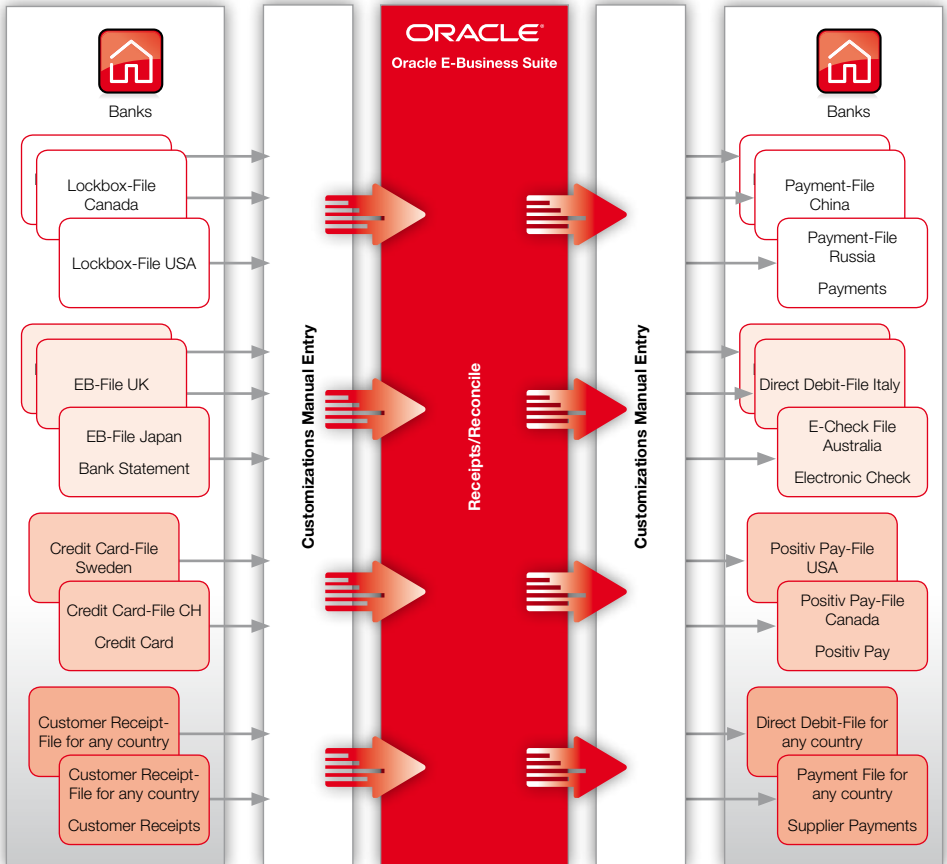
Banks

Lockbox-File Canada

Lockbox-File USA

EB-File UK

EB-File Japan

Bank Statement

Credit Card-File Sweden

Credit Card-File CH

Credit Card

Customer Receipt-File for any country

Customer Receipt-File for any country

Customer Receipts

Customizations Manual Entry

ORACLE
Oracle E-Business Suite

Receipts/Reconcile

Customizations Manual Entry

Banks

Payment-File China

Payment-File Russia

Payments

Direct Debit-File Italy

E-Check File Australia

Electronic Check

Positiv Pay-File USA

Positiv Pay-File Canada

Positiv Pay

Direct Debit-File for any country

Payment File for any country

Supplier Payments